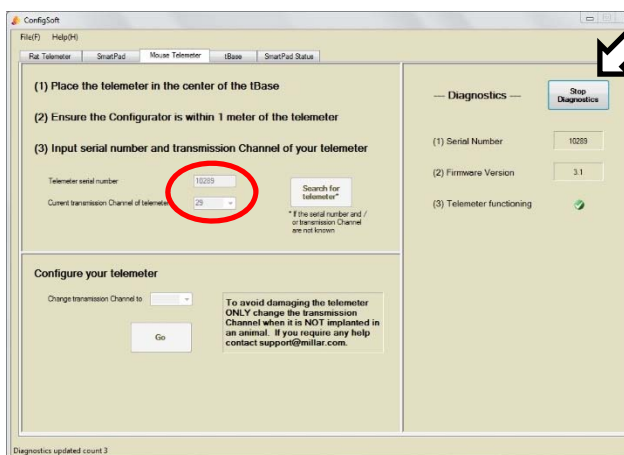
ConfigSoft

File(F) Help(H)

Rat Telemeter | SmartPad | Mouse Telemeter | tBase | SmartPad Status

(1) Place the telemeter in the center of the tBase

(2) Ensure the Configurator is within 1 meter of the telemeter

(3) Input serial number and transmission Channel of your telemeter

Telemeter serial number 10289

Current transmission Channel of telemeter 29

Search for telemeter*

* If the serial number and / or transmission Channel are not known

Configure your telemeter

Change transmission Channel to

Go

To avoid damaging the telemeter ONLY change the transmission Channel when it is NOT implanted in an animal. If you require any help contact support@millar.com.

— Diagnostics —

Stop Diagnostics

(1) Serial Number 10289

(2) Firmware Version 3.1

(3) Telemeter functioning

Diagnostics updated count 3